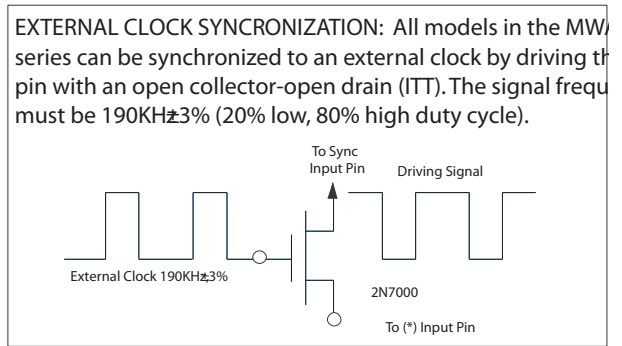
EXTERNAL CLOCK SYNCRONIZATION: All models in the MW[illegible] series can be synchronized to an external clock by driving th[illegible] pin with an open collector-open drain (ITT). The signal frequ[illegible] must be 190KHz±3% (20% low, 80% high duty cycle).

To Sync Input Pin

Driving Signal

External Clock 190KHz±3%

2N7000

To (*) Input Pin